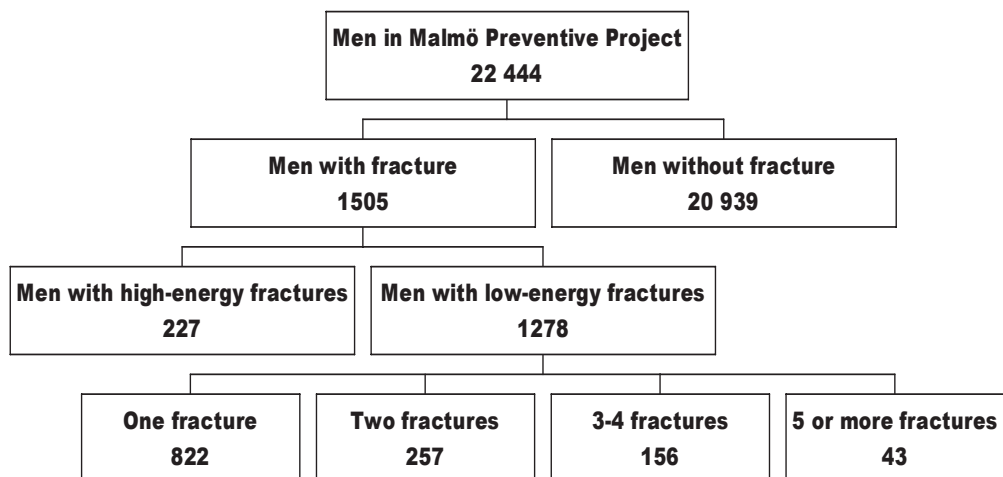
Men in Malmö Preventive Project
22 444

Men with fracture
1505

Men without fracture
20 939

Men with high-energy fractures
227

Men with low-energy fractures
1278

One fracture
822

Two fractures
257

3-4 fractures
156

5 or more fractures
43